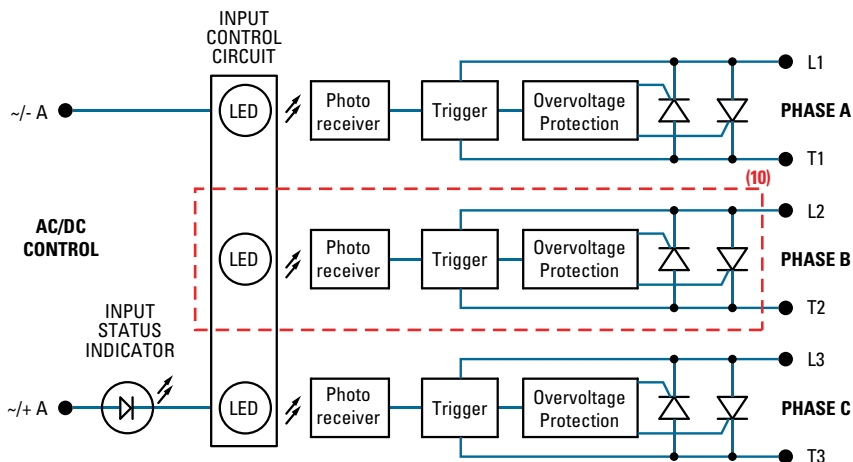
INPUT CONTROL CIRCUIT

~/- A

LED

Photo receiver

Trigger

Overvoltage Protection

L1

PHASE A

T1

(10)

AC/DC CONTROL

LED

Photo receiver

Trigger

Overvoltage Protection

L2

PHASE B

T2

INPUT STATUS INDICATOR

~/+ A

LED

Photo receiver

Trigger

Overvoltage Protection

L3

PHASE C

T3